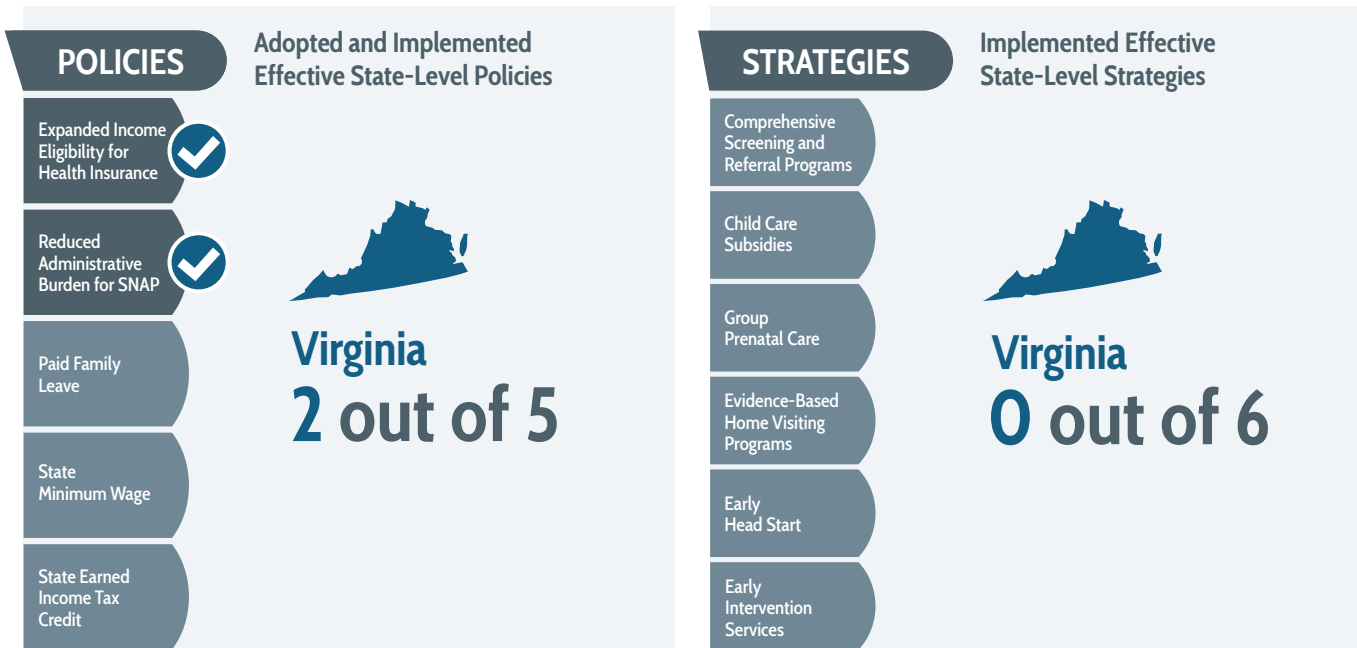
POLICIES

Adopted and Implemented Effective State-Level Policies

Expanded Income Eligibility for Health Insurance

Reduced Administrative Burden for SNAP

Paid Family Leave

State Minimum Wage

State Earned Income Tax Credit

Virginia
2 out of 5

STRATEGIES

Implemented Effective State-Level Strategies

Comprehensive Screening and Referral Programs

Child Care Subsidies

Group Prenatal Care

Evidence-Based Home Visiting Programs

Early Head Start

Early Intervention Services

Virginia
0 out of 6